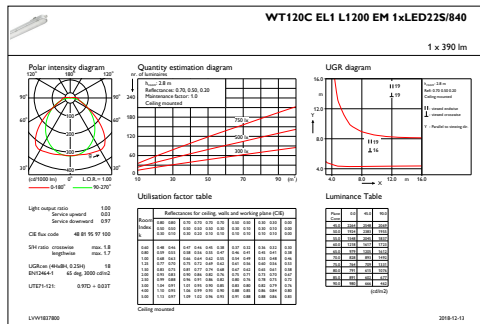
WT120C EL1 L1200 EM 1xLED22S/840

1 x 390 lm

Polar intensity diagram

120° 180° 120°

90° 90°

60° 60°

30° 0° 30°

(cd/1000 lm) L.O.R.= 1.00

0-180° 90-270°

Quantity estimation diagram

nr. of luminaires

$h_{room}$: 2.8 m
Reflectances: 0.70, 0.50, 0.20
Maintenance factor: 1.0
Ceiling mounted

750 lx

500 lx

300 lx

UGR diagram

16.0

12.0

8.0

4.0

4.0 8.0 12.0 m 16.0

Utilisation factor table

Reflectances for ceiling, walls and working plane (CIE)

Ceiling mounted

Light output ratio 1.00
Service upward 0.03
Service downward 0.97

CIE flux code 48 81 95 97 100

SHR ratio crosswise max. 1.8
longitwise max. 1.7

UGR: see (4H×8H, 0.25H) 18
EN12464-1 65 deg. 3000 cd/m2

UTE71-121: 0.97D + 0.03T

Luminance Table

(cd/m2)

LVW1837800

2018-12-13